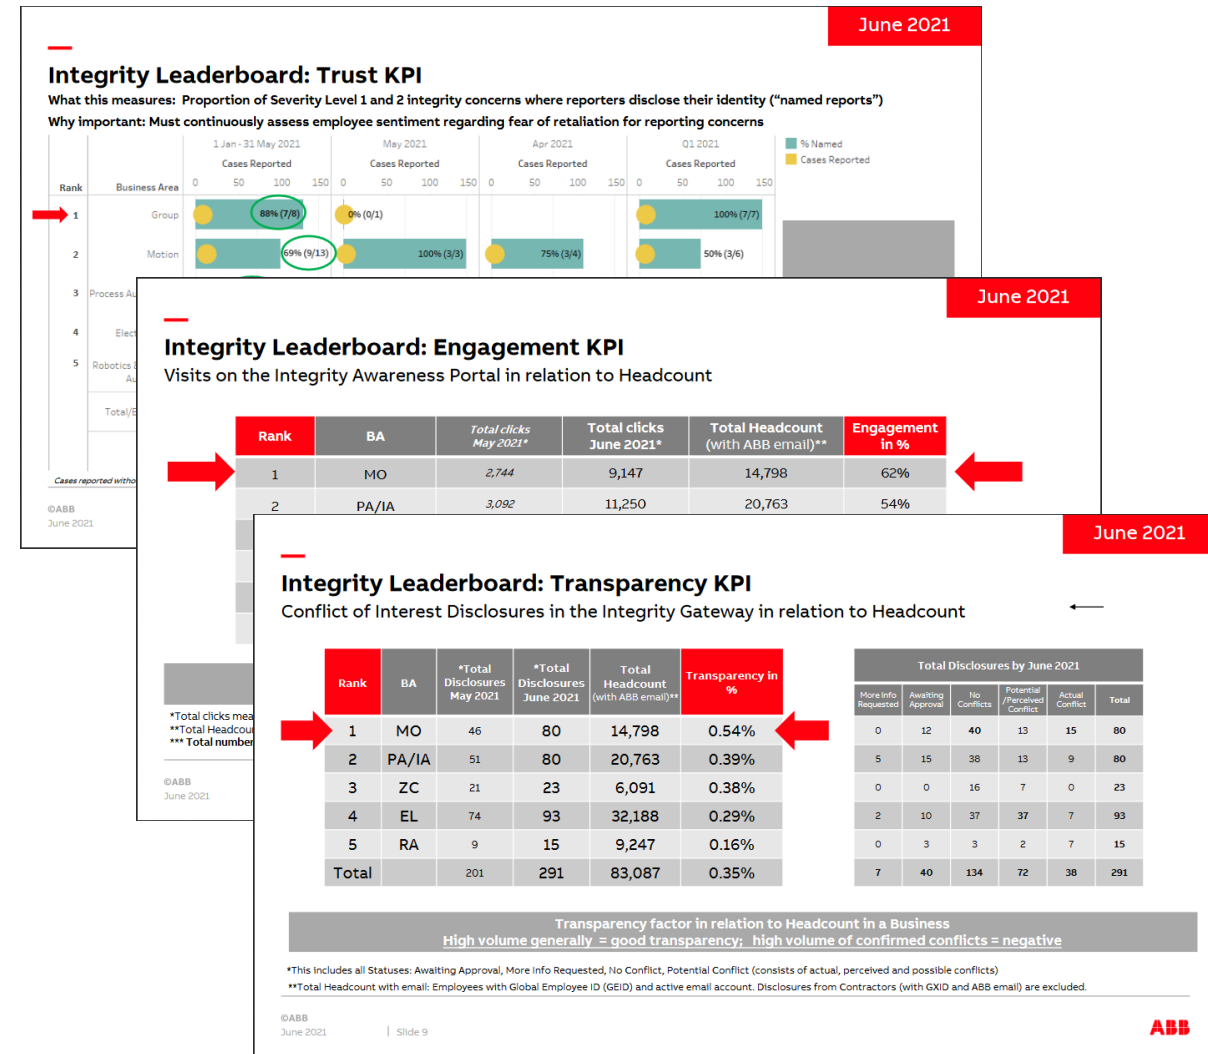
June 2021

Integrity Leaderboard: Trust KPI

What this measures: Proportion of Severity Level 1 and 2 integrity concerns where reporters disclose their identity ("named reports")

Why important: Must continuously assess employee sentiment regarding fear of retaliation for reporting concerns

| Rank | Business Area | 1 Jan - 31 May 2021 Cases Reported | May 2021 Cases Reported | Apr 2021 Cases Reported | Q1 2021 Cases Reported |
|---|---|---|---|---|---|
| 1 | Group | 88% (7/8) | 0% (0/1) | | 100% (7/7) |
| 2 | Motion | 69% (9/13) | 100% (3/3) | 75% (3/4) | 50% (3/6) |
| 3 | Process Au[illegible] | | | | |
| 4 | Elec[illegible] | | | | |
| 5 | Robotics & Au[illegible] | | | | |
| | Total/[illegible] | | | | |

0 50 100 150

% Named
Cases Reported

Cases reported witho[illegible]

©ABB
June 2021

June 2021

Integrity Leaderboard: Engagement KPI

Visits on the Integrity Awareness Portal in relation to Headcount

| Rank | BA | Total clicks May 2021* | Total clicks June 2021* | Total Headcount (with ABB email)** | Engagement in % |
|---|---|---|---|---|---|
| 1 | MO | 2,744 | 9,147 | 14,798 | 62% |
| 2 | PA/IA | 3,092 | 11,250 | 20,763 | 54% |

*Total clicks mea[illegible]
**Total Headcou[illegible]
*** Total number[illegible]

©ABB
June 2021

June 2021

Integrity Leaderboard: Transparency KPI

Conflict of Interest Disclosures in the Integrity Gateway in relation to Headcount

| Rank | BA | *Total Disclosures May 2021 | *Total Disclosures June 2021 | Total Headcount (with ABB email)** | Transparency in % |
|---|---|---|---|---|---|
| 1 | MO | 46 | 80 | 14,798 | 0.54% |
| 2 | PA/IA | 51 | 80 | 20,763 | 0.39% |
| 3 | ZC | 21 | 23 | 6,091 | 0.38% |
| 4 | EL | 74 | 93 | 32,188 | 0.29% |
| 5 | RA | 9 | 15 | 9,247 | 0.16% |
| Total | | 201 | 291 | 83,087 | 0.35% |

Total Disclosures by June 2021

| More info Requested | Awaiting Approval | No Conflicts | Potential /Perceived Conflict | Actual Conflict | Total |
|---|---|---|---|---|---|
| 0 | 12 | 40 | 13 | 15 | 80 |
| 5 | 15 | 38 | 13 | 9 | 80 |
| 0 | 0 | 16 | 7 | 0 | 23 |
| 2 | 10 | 37 | 37 | 7 | 93 |
| 0 | 3 | 3 | 2 | 7 | 15 |
| 7 | 40 | 134 | 72 | 38 | 291 |

Transparency factor in relation to Headcount in a Business
High volume generally = good transparency; high volume of confirmed conflicts = negative

*This includes all Statuses: Awaiting Approval, More Info Requested, No Conflict, Potential Conflict (consists of actual, perceived and possible conflicts)
**Total Headcount with email: Employees with Global Employee ID (GEID) and active email account. Disclosures from Contractors (with GXID and ABB email) are excluded.

©ABB
June 2021 | Slide 9

ABB